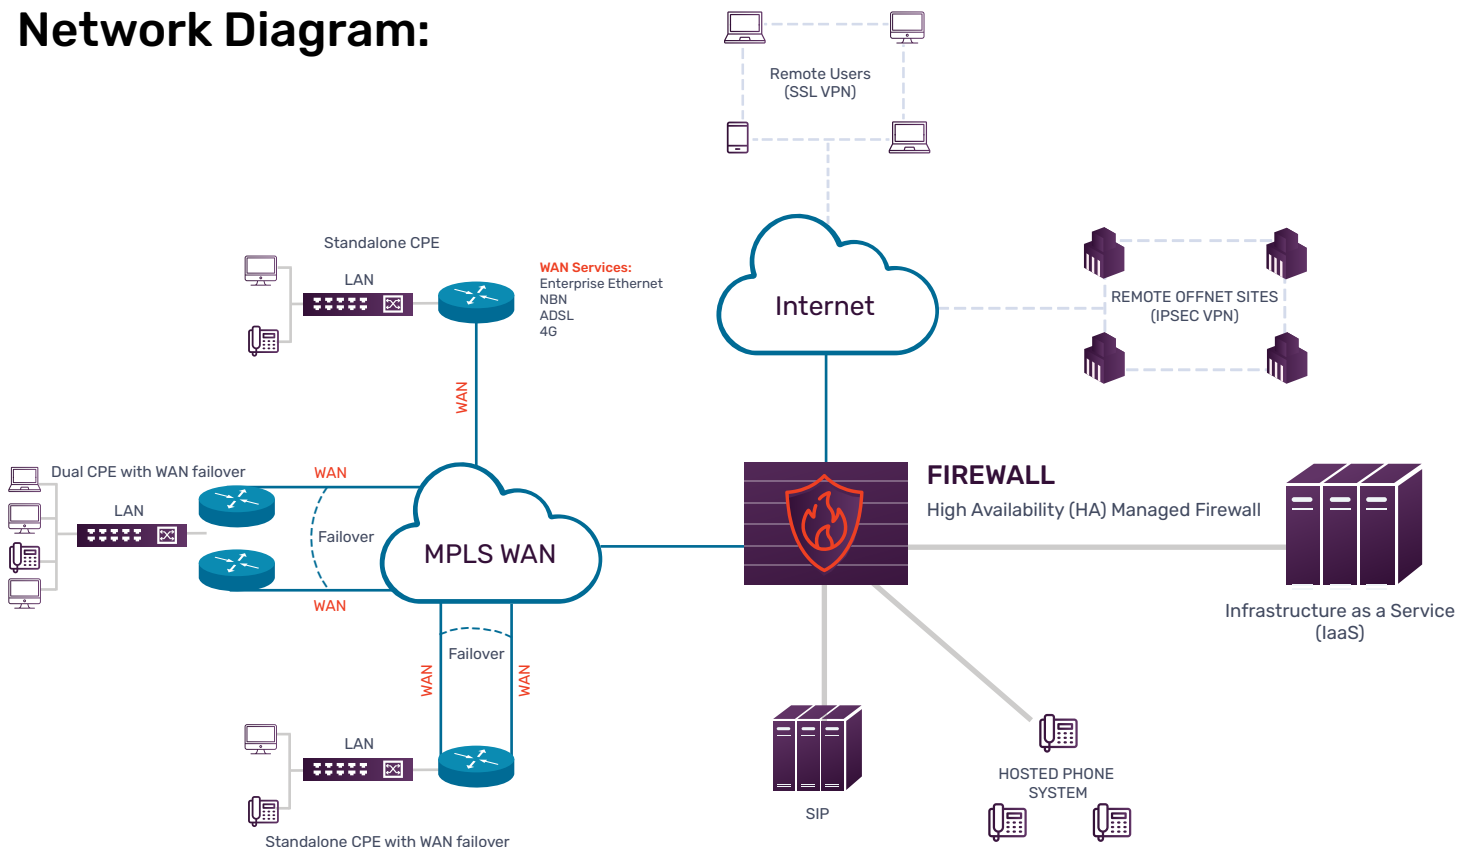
Network Diagram:

Remote Users
(SSL VPN)

Standalone CPE

LAN

WAN Services:
Enterprise Ethernet
NBN
ADSL
4G

Internet

REMOTE OFFNET SITES
(IPSEC VPN)

WAN

Dual CPE with WAN failover

LAN

WAN

Failover

MPLS WAN

WAN

FIREWALL

High Availability (HA) Managed Firewall

Infrastructure as a Service
(IaaS)

Failover

WAN

WAN

LAN

SIP

HOSTED PHONE
SYSTEM

Standalone CPE with WAN failover